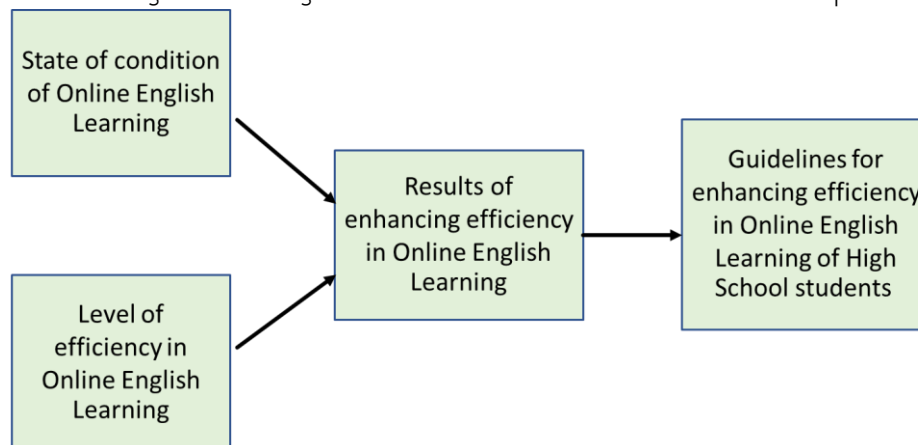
State of condition of Online English Learning

Level of efficiency in Online English Learning

Results of enhancing efficiency in Online English Learning

Guidelines for enhancing efficiency in Online English Learning of High School students